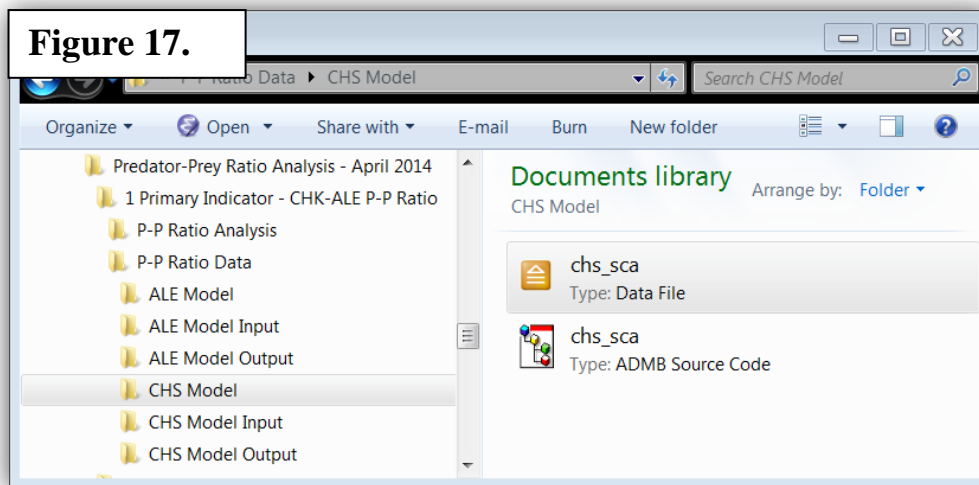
Figure 17.

P-P Ratio Data ▸ CHS Model

Search CHS Model

Organize ▾ Open ▾ Share with ▾ E-mail Burn New folder

Predator-Prey Ratio Analysis - April 2014
1 Primary Indicator - CHK-ALE P-P Ratio
P-P Ratio Analysis
P-P Ratio Data
ALE Model
ALE Model Input
ALE Model Output
CHS Model
CHS Model Input
CHS Model Output

Documents library
CHS Model

Arrange by: Folder ▾

chs_sca
Type: Data File

chs_sca
Type: ADMB Source Code